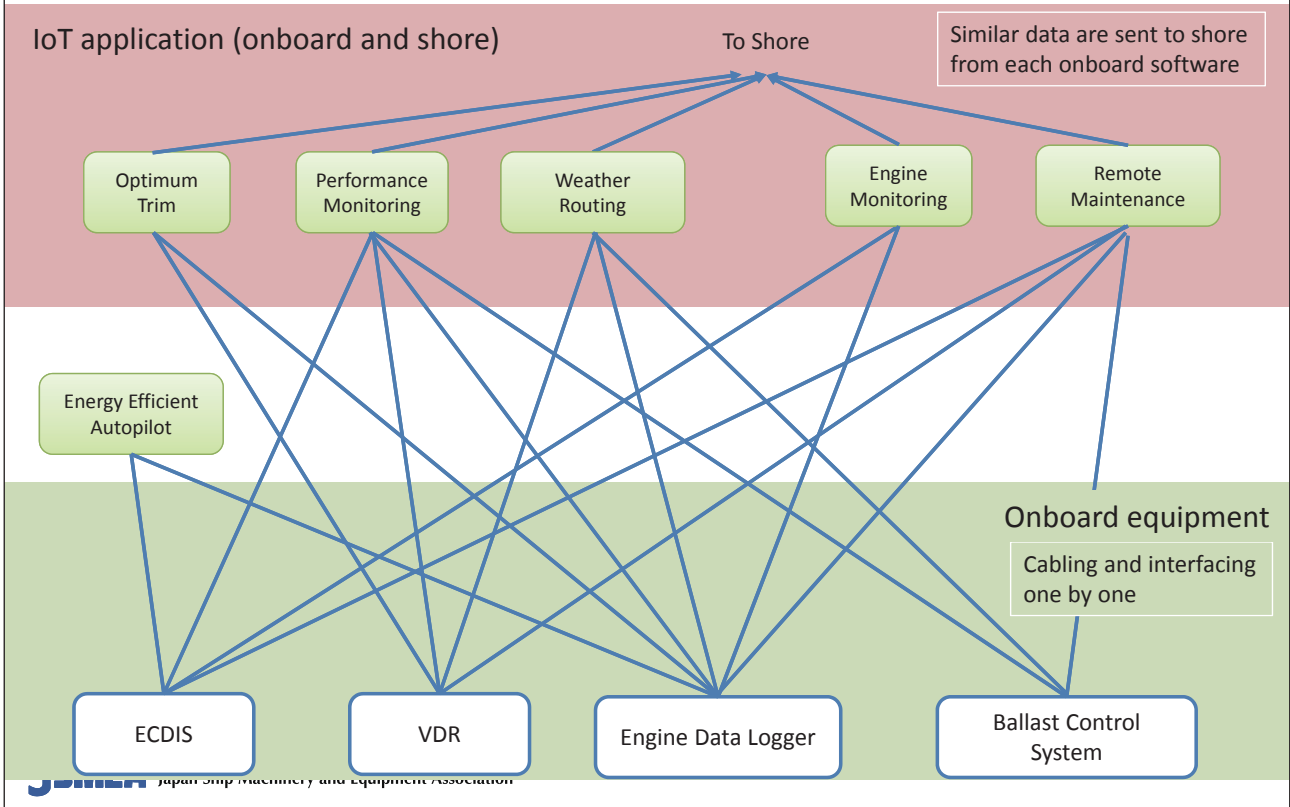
IoT application (onboard and shore)

To Shore

Similar data are sent to shore from each onboard software

Optimum Trim

Performance Monitoring

Weather Routing

Engine Monitoring

Remote Maintenance

Energy Efficient Autopilot

Onboard equipment

Cabling and interfacing one by one

ECDIS

VDR

Engine Data Logger

Ballast Control System

JSMEA Japan Ship Machinery and Equipment Association